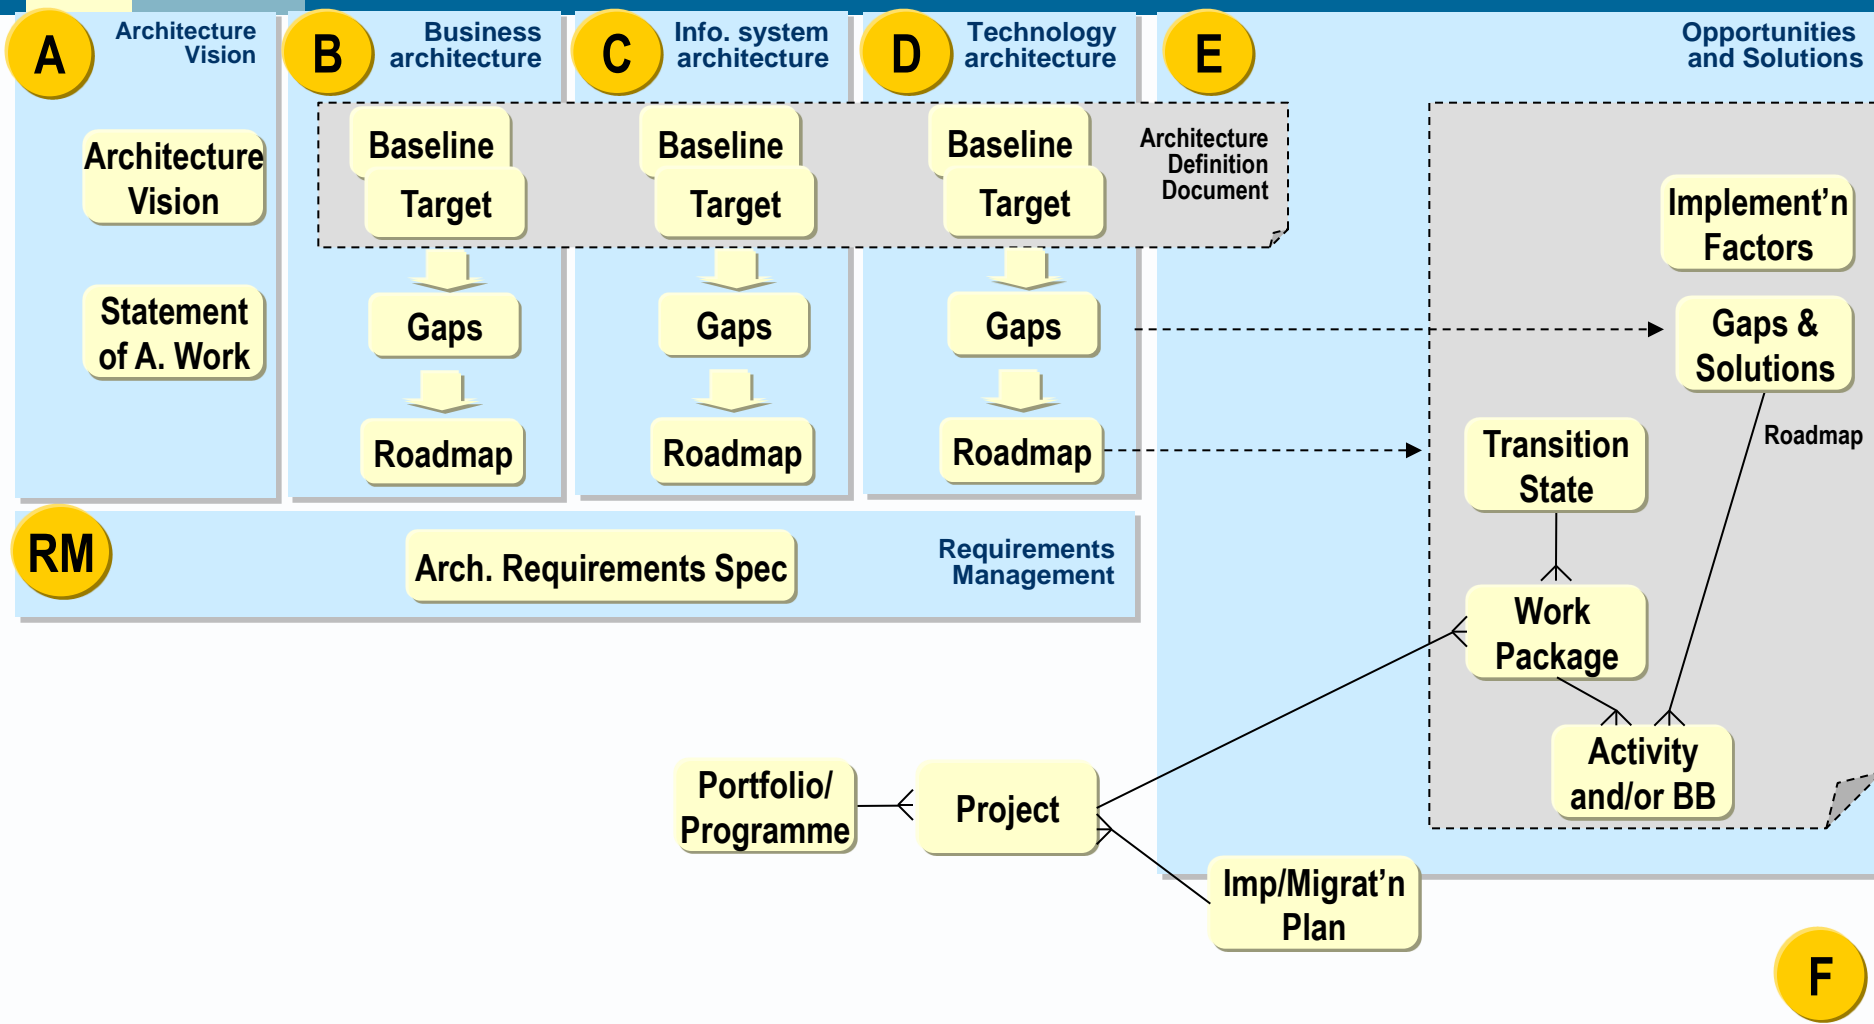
A
Architecture Vision

Architecture Vision

Statement of A. Work

B
Business architecture

C
Info. system architecture

D
Technology architecture

E

Opportunities and Solutions

Baseline
Target

Baseline
Target

Baseline
Target

Architecture Definition Document

Gaps

Gaps

Gaps

Roadmap

Roadmap

Roadmap

Implement'n Factors

Gaps & Solutions

Roadmap

Transition State

Work Package

Activity and/or BB

RM

Arch. Requirements Spec

Requirements Management

Portfolio/ Programme

Project

Imp/Migrat'n Plan

F